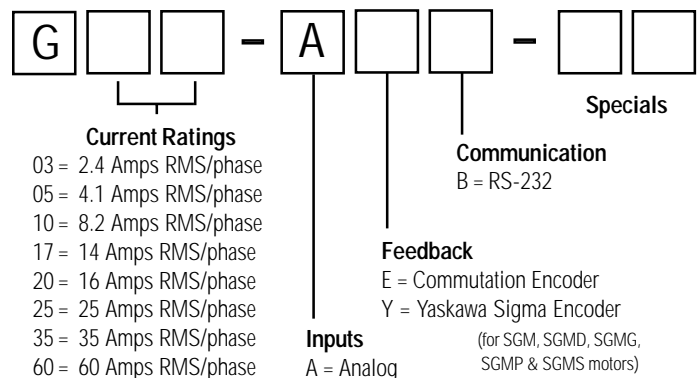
G

–

A

–

Specials

Current Ratings
03 = 2.4 Amps RMS/phase
05 = 4.1 Amps RMS/phase
10 = 8.2 Amps RMS/phase
17 = 14 Amps RMS/phase
20 = 16 Amps RMS/phase
25 = 25 Amps RMS/phase
35 = 35 Amps RMS/phase
60 = 60 Amps RMS/phase

Communication
B = RS-232

Feedback
E = Commutation Encoder
Y = Yaskawa Sigma Encoder
(for SGM, SGMD, SGMG, SGMP & SGMS motors)

Inputs
A = Analog